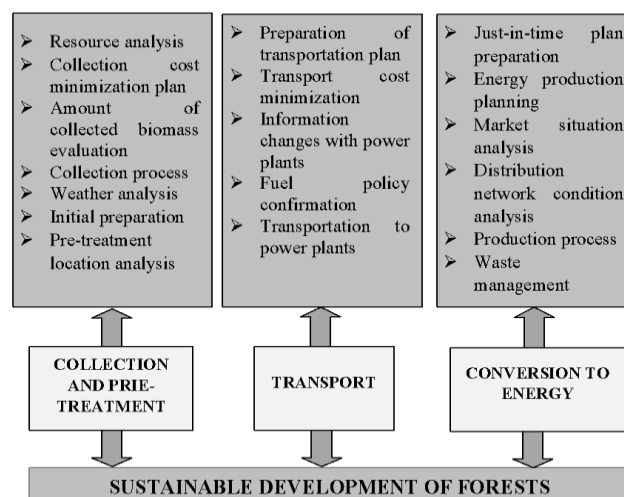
➢ Resource analysis
➢ Collection cost minimization plan
➢ Amount of collected biomass evaluation
➢ Collection process
➢ Weather analysis
➢ Initial preparation
➢ Pre-treatment location analysis

➢ Preparation of transportation plan
➢ Transport cost minimization
➢ Information changes with power plants
➢ Fuel policy confirmation
➢ Transportation to power plants

➢ Just-in-time plan preparation
➢ Energy production planning
➢ Market situation analysis
➢ Distribution network condition analysis
➢ Production process
➢ Waste management

COLLECTION AND PRIE-TREATMENT

TRANSPORT

CONVERSION TO ENERGY

SUSTAINABLE DEVELOPMENT OF FORESTS